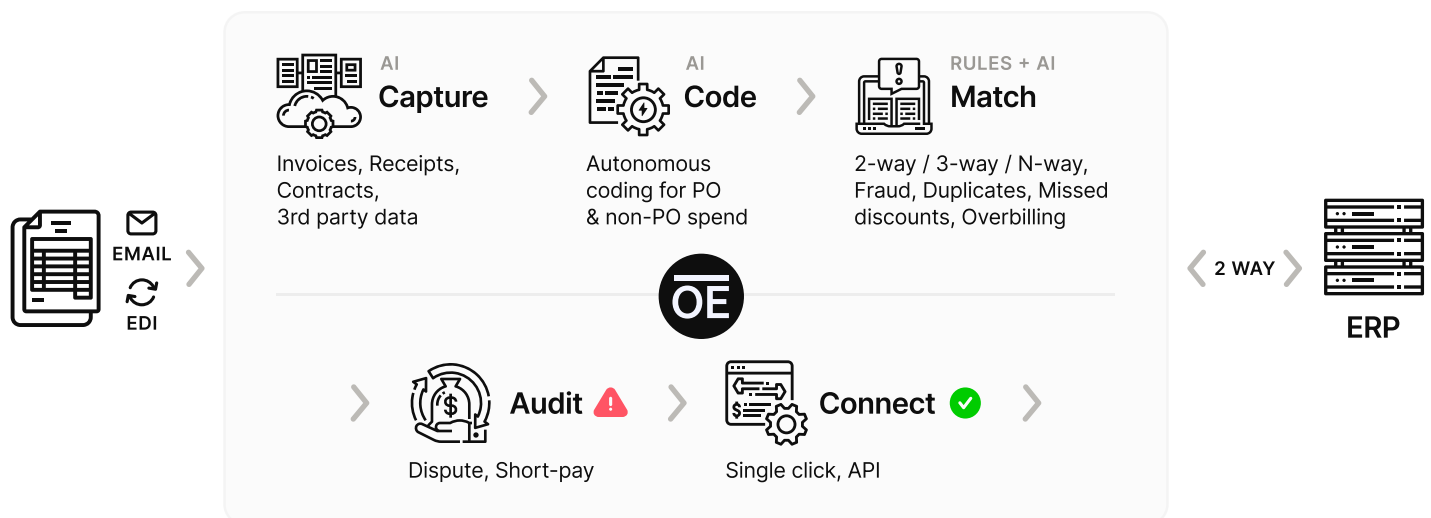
EMAIL

EDI

AI
Capture

Invoices, Receipts, Contracts, 3rd party data

AI
Code

Autonomous coding for PO & non-PO spend

RULES + AI
Match

2-way / 3-way / N-way, Fraud, Duplicates, Missed discounts, Overbilling

OE

Audit

Dispute, Short-pay

Connect

Single click, API

2 WAY

ERP